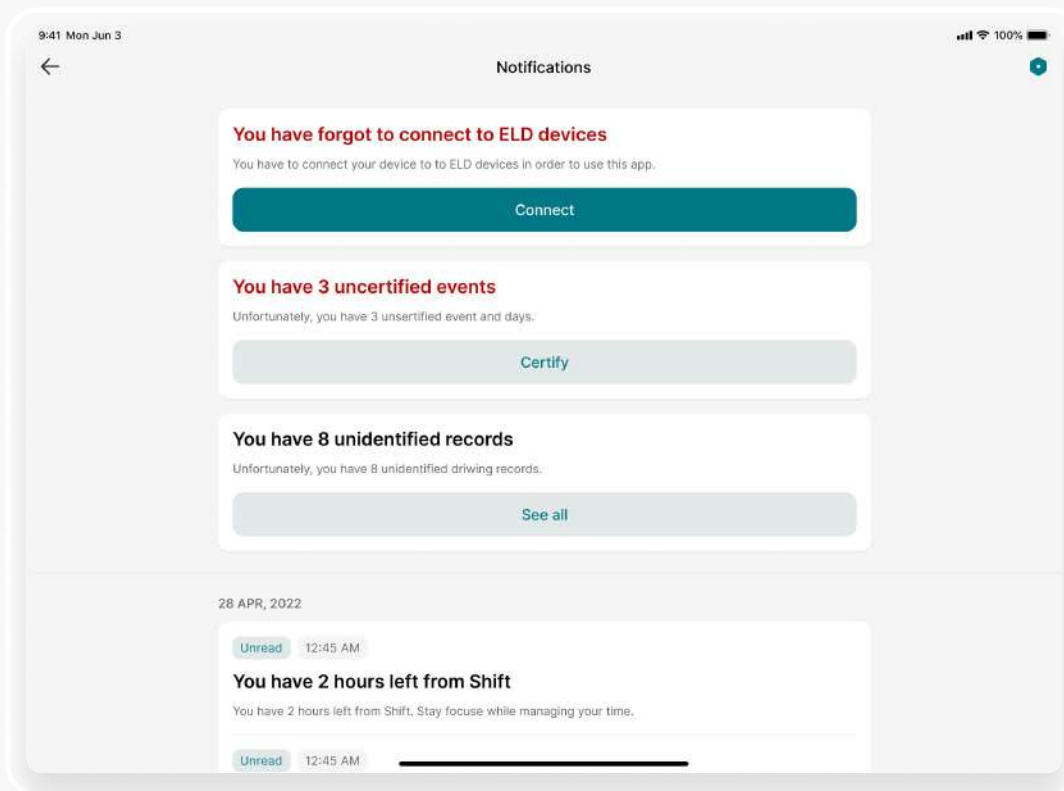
9:41 Mon Jun 3

100%

Notifications

You have forgot to connect to ELD devices

You have to connect your device to to ELD devices in order to use this app.

Connect

You have 3 uncertified events

Unfortunately, you have 3 unsertified event and days.

Certify

You have 8 unidentified records

Unfortunately, you have 8 unidentified driwing records.

See all

28 APR, 2022

Unread 12:45 AM

You have 2 hours left from Shift

You have 2 hours left from Shift. Stay focuse while managing your time.

Unread 12:45 AM